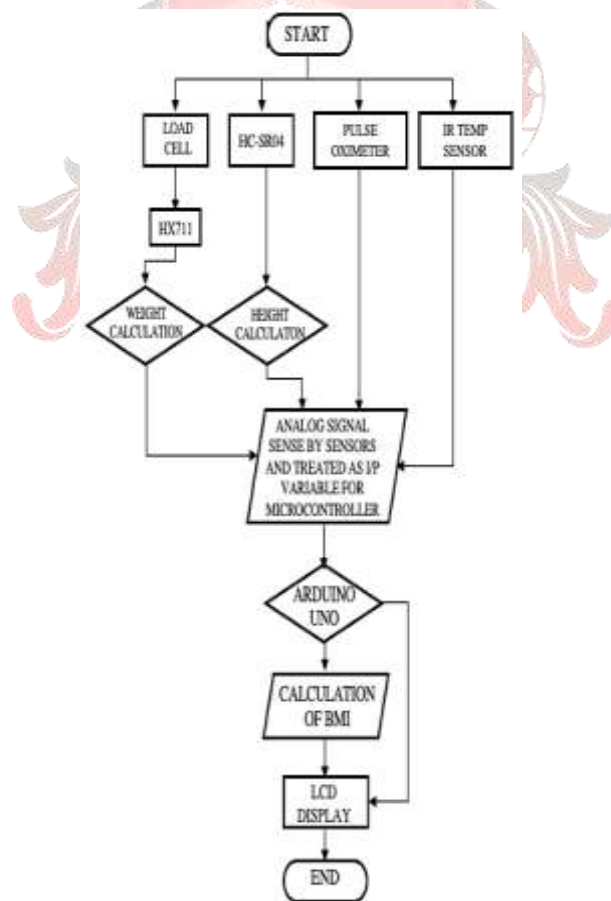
START

LOAD CELL

HC-SR04

PULSE OXIMETER

IR TEMP SENSOR

HX711

WEIGHT CALCULATION

HEIGHT CALCULATON

ANALOG SIGNAL SENSE BY SENSORS AND TREATED AS I/P VARIABLE FOR MICROCONTROLLER

ARDUINO UNO

CALCULATION OF BMI

LCD DISPLAY

END